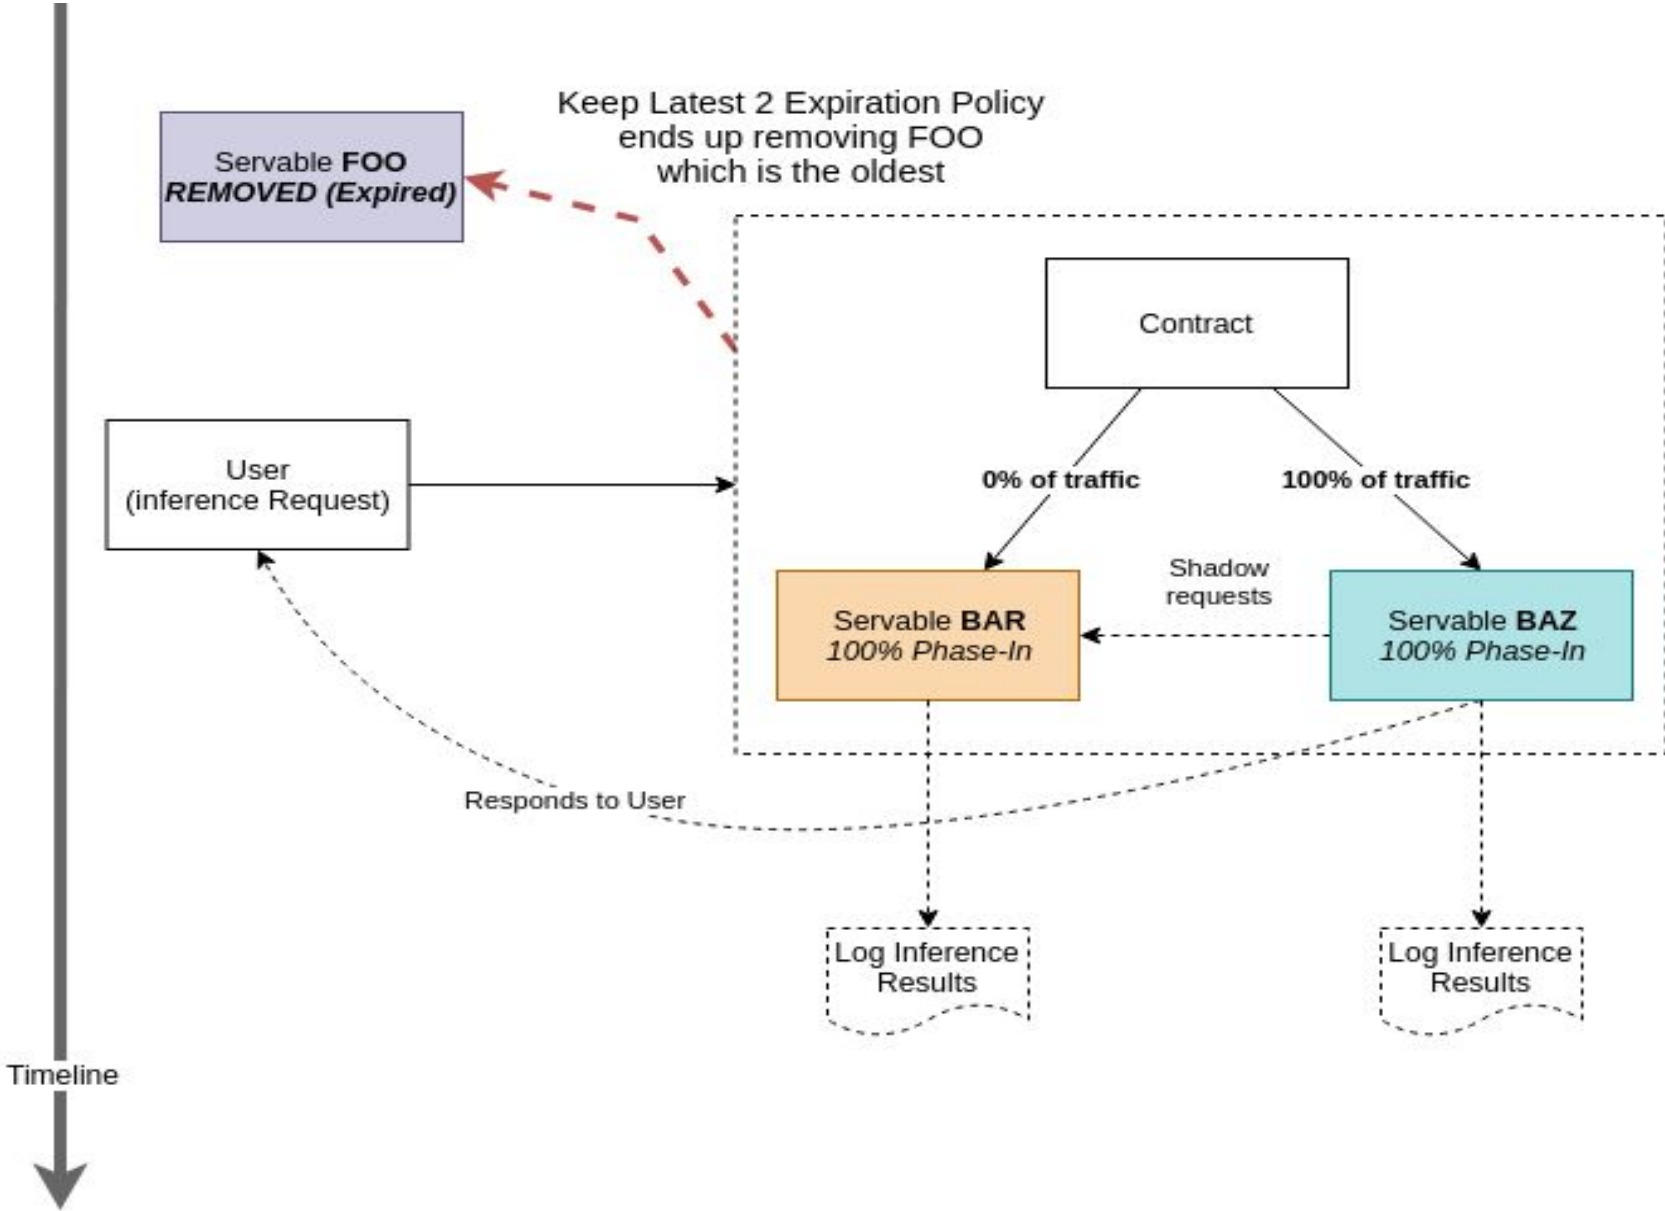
Keep Latest 2 Expiration Policy ends up removing FOO which is the oldest

Servable **FOO**
***REMOVED (Expired)***

Contract

User
(inference Request)

**0% of traffic**

**100% of traffic**

Shadow requests

Servable **BAR**
*100% Phase-In*

Servable **BAZ**
*100% Phase-In*

Responds to User

Log Inference Results

Log Inference Results

Timeline